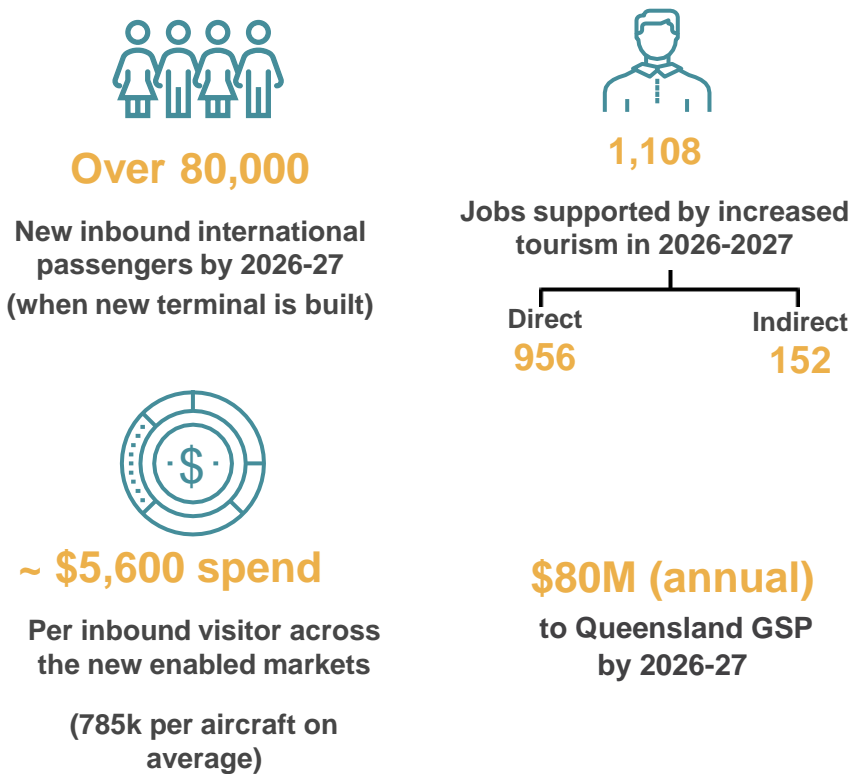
Over 80,000

New inbound international passengers by 2026-27 (when new terminal is built)

1,108

Jobs supported by increased tourism in 2026-2027

Direct
956

Indirect
152

$

~ $5,600 spend

Per inbound visitor across the new enabled markets

(785k per aircraft on average)

$80M (annual)

to Queensland GSP by 2026-27